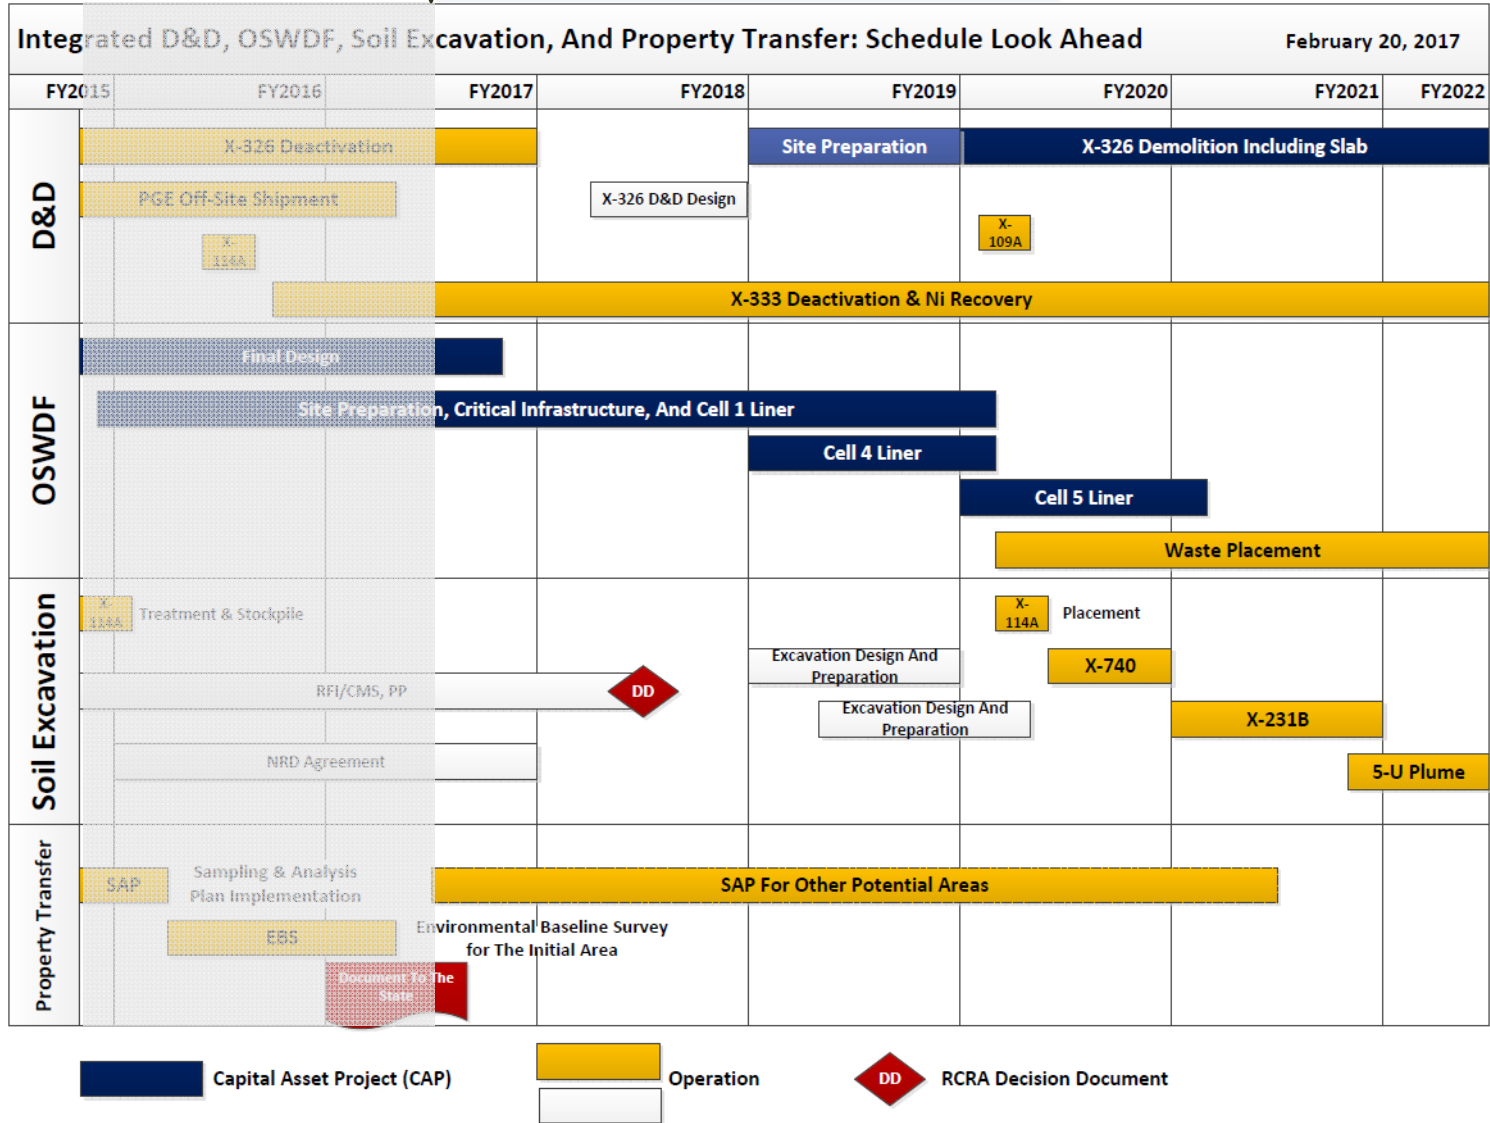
Integrated D&D, OSWDF, Soil Excavation, And Property Transfer: Schedule Look Ahead

February 20, 2017

FY2015 FY2016 FY2017 FY2018 FY2019 FY2020 FY2021 FY2022

D&D

X-326 Deactivation

Site Preparation

X-326 Demolition Including Slab

PGE Off-Site Shipment

X-326 D&D Design

X-114A

X-109A

X-333 Deactivation & Ni Recovery

OSWDF

Final Design

Site Preparation, Critical Infrastructure, And Cell 1 Liner

Cell 4 Liner

Cell 5 Liner

Waste Placement

Soil Excavation

X-114A

Treatment & Stockpile

X-114A

Placement

Excavation Design And Preparation

X-740

RFI/CMS, PP

DD

Excavation Design And Preparation

X-231B

NRD Agreement

5-U Plume

Property Transfer

SAP

Sampling & Analysis Plan Implementation

SAP For Other Potential Areas

EBS

Environmental Baseline Survey for The Initial Area

Document To The State

Capital Asset Project (CAP)

Operation

DD

RCRA Decision Document